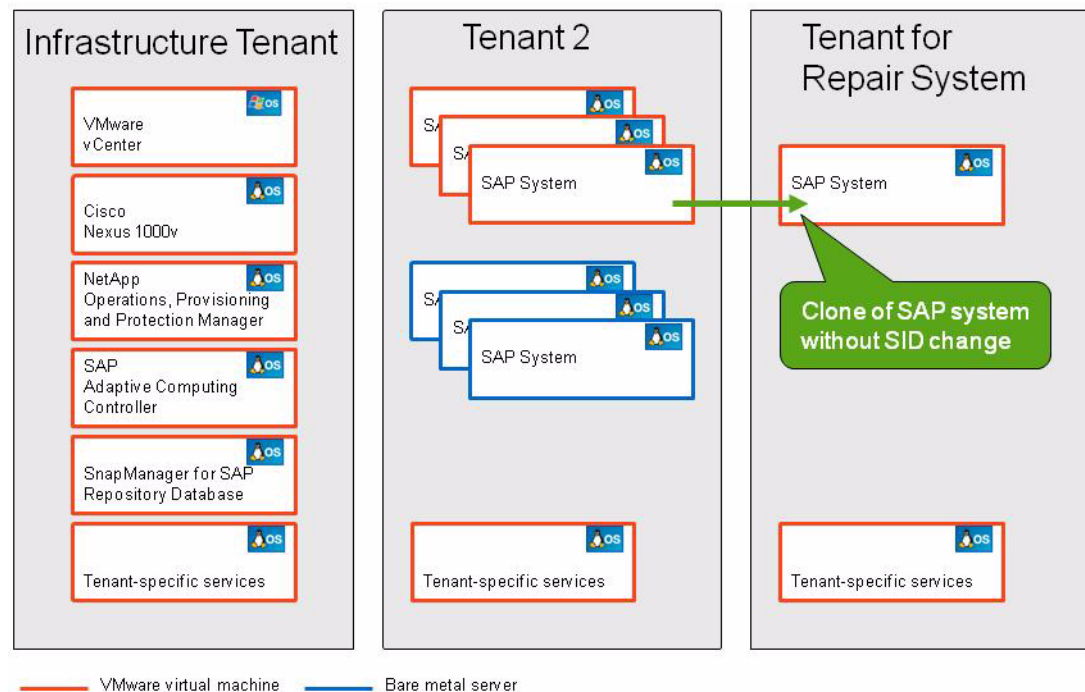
Infrastructure Tenant

OS
VMware
vCenter

OS
Cisco
Nexus 1000v

OS
NetApp
Operations, Provisioning and Protection Manager

OS
SAP
Adaptive Computing Controller

OS
SnapManager for SAP
Repository Database

OS
Tenant-specific services

Tenant 2

OS
SA

OS
SA

OS
SAP System

OS
SA

OS
SA

OS
SAP System

OS
Tenant-specific services

Tenant for Repair System

OS
SAP System

Clone of SAP system without SID change

OS
Tenant-specific services

VMware virtual machine
Bare metal server